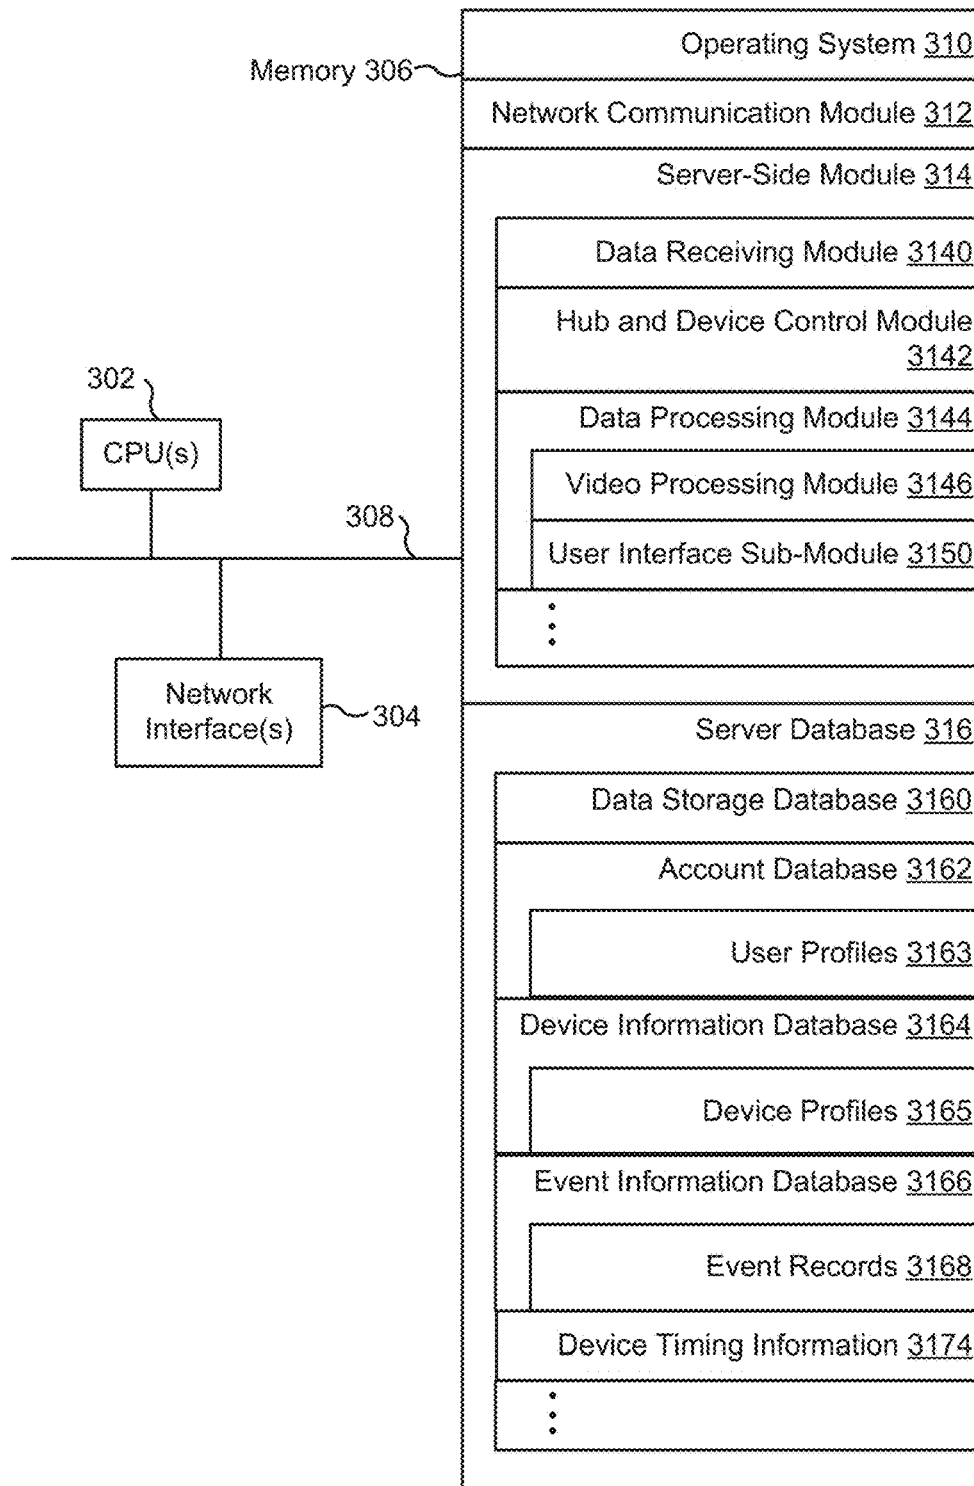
Memory 306

Operating System 310

Network Communication Module 312

Server-Side Module 314

Data Receiving Module 3140

Hub and Device Control Module 3142

Data Processing Module 3144

Video Processing Module 3146

User Interface Sub-Module 3150

⋮

302

CPU(s)

308

Network Interface(s)

304

Server Database 316

Data Storage Database 3160

Account Database 3162

User Profiles 3163

Device Information Database 3164

Device Profiles 3165

Event Information Database 3166

Event Records 3168

Device Timing Information 3174

⋮